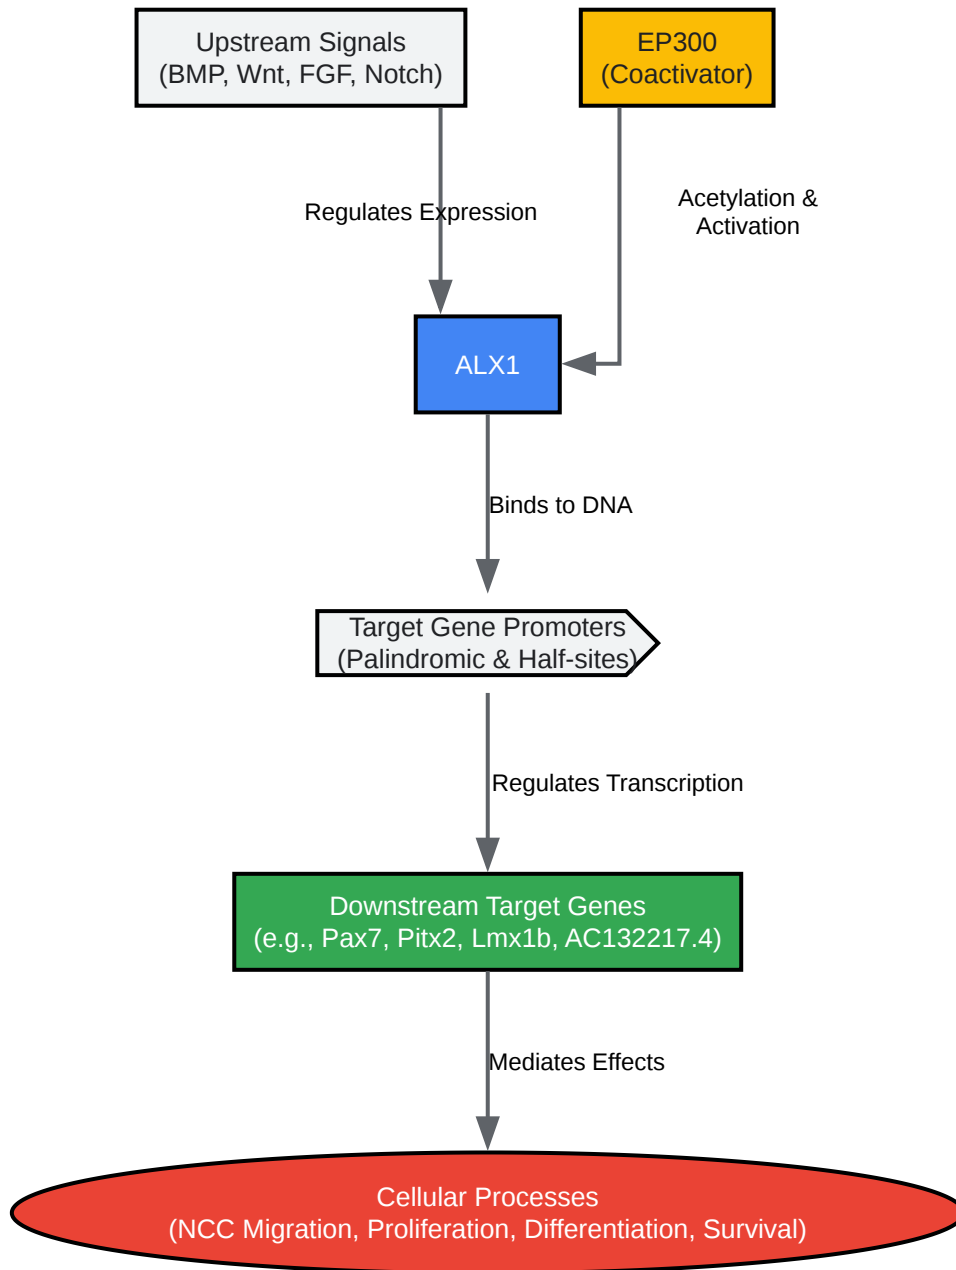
Upstream Signals
(BMP, Wnt, FGF, Notch)

EP300
(Coactivator)

Regulates Expression

Acetylation &
Activation

ALX1

Binds to DNA

Target Gene Promoters
(Palindromic & Half-sites)

Regulates Transcription

Downstream Target Genes
(e.g., Pax7, Pitx2, Lmx1b, AC132217.4)

Mediates Effects

Cellular Processes
(NCC Migration, Proliferation, Differentiation, Survival)